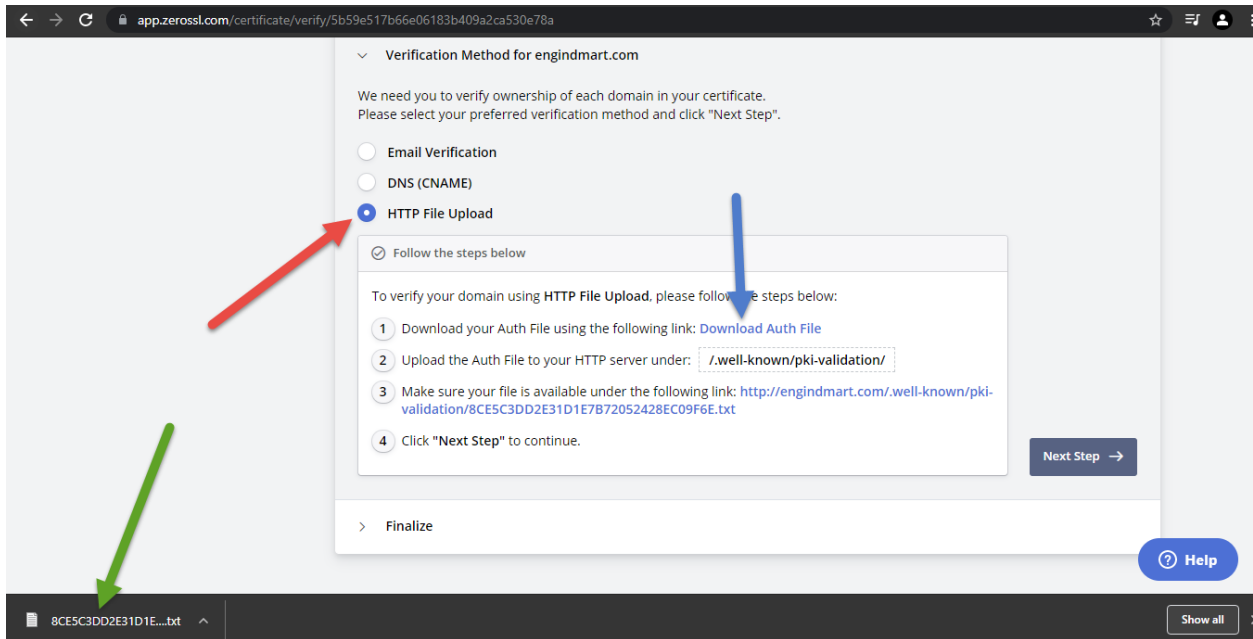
app.zerossl.com/certificate/verify/5b59e517b66e06183b409a2ca530e78a

Verification Method for engindmart.com

We need you to verify ownership of each domain in your certificate. Please select your preferred verification method and click "Next Step".

Email Verification

DNS (CNAME)

HTTP File Upload

Follow the steps below

To verify your domain using HTTP File Upload, please follow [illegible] steps below:

1 Download your Auth File using the following link: Download Auth File

2 Upload the Auth File to your HTTP server under: /.well-known/pki-validation/

3 Make sure your file is available under the following link: http://engindmart.com/.well-known/pki-validation/8CE5C3DD2E31D1E7B72052428EC09F6E.txt

4 Click "Next Step" to continue.

Next Step

Finalize

Help

8CE5C3DD2E31D1E....txt

Show all